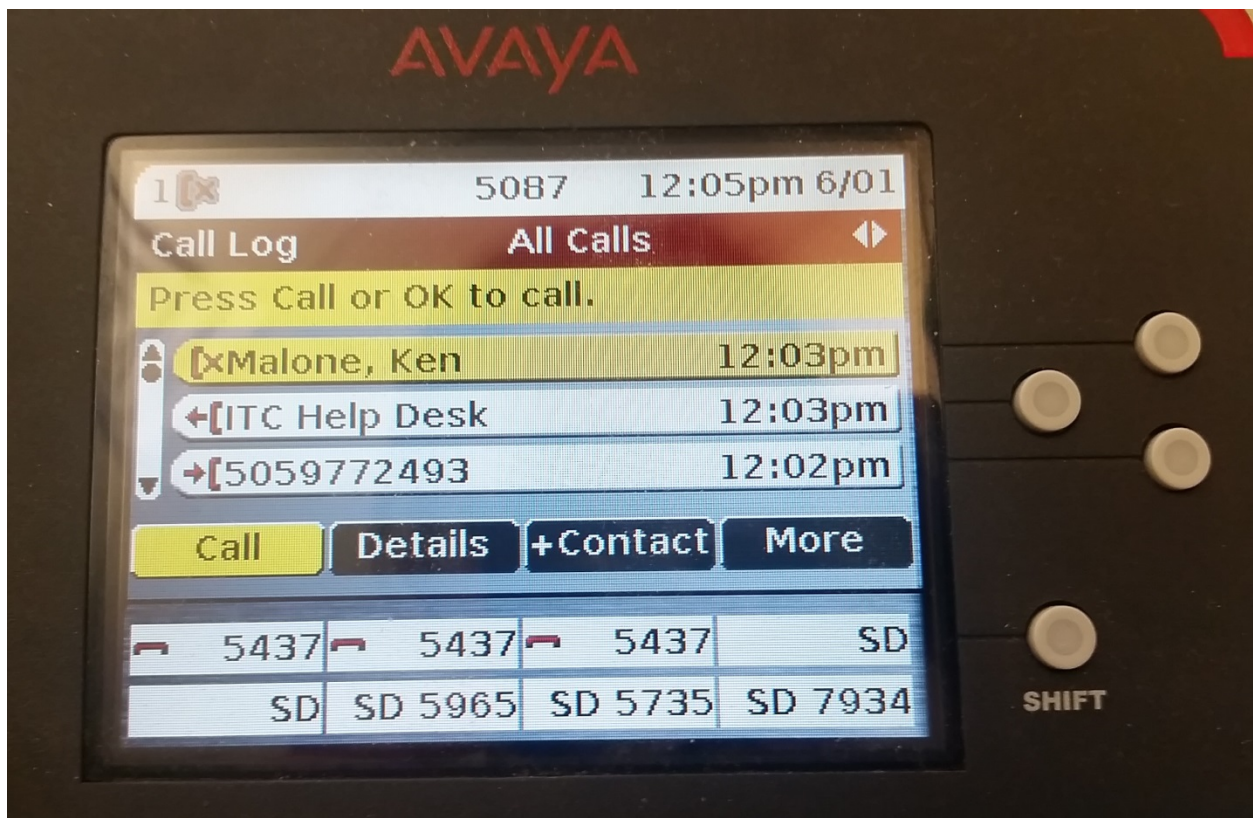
AVAYA

1 5087 12:05pm 6/01

Call Log All Calls

Press Call or OK to call.

Malone, Ken 12:03pm

ITC Help Desk 12:03pm

5059772493 12:02pm

Call Details +Contact More

| 5437 | 5437 | 5437 | SD |
|---|---|---|---|
| SD | SD 5965 | SD 5735 | SD 7934 |

SHIFT